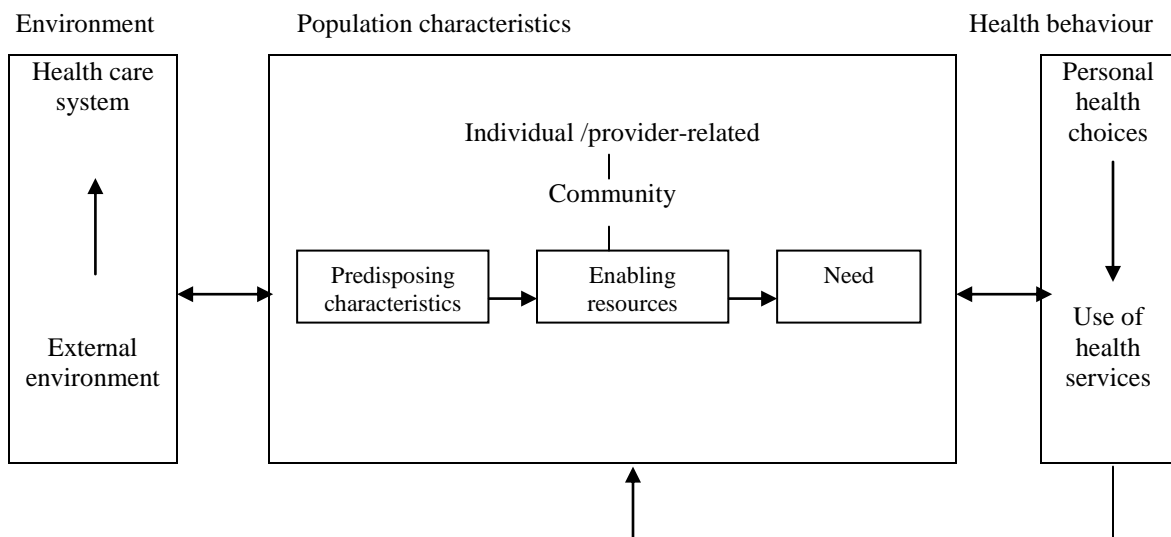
Environment

Population characteristics

Health behaviour

Health care system

External environment

Individual /provider-related

Community

Predisposing characteristics

Enabling resources

Need

Personal health choices

Use of health services